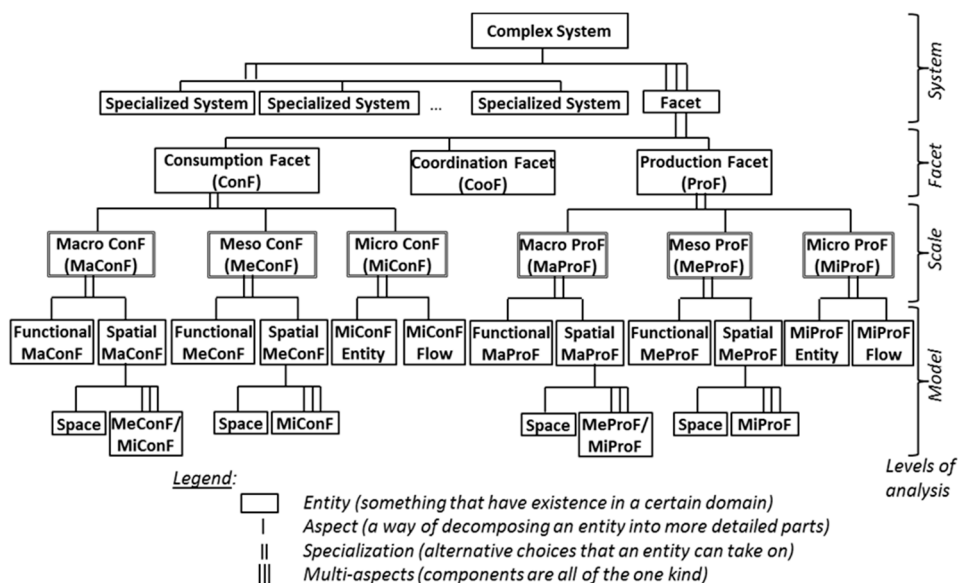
Complex System

Specialized System
Specialized System
...
Specialized System
Facet

Consumption Facet (ConF)
Coordination Facet (CooF)
Production Facet (ProF)

Macro ConF (MaConF)
Meso ConF (MeConF)
Micro ConF (MiConF)
Macro ProF (MaProF)
Meso ProF (MeProF)
Micro ProF (MiProF)

Functional MaConF
Spatial MaConF
Functional MeConF
Spatial MeConF
MiConF Entity
MiConF Flow
Functional MaProF
Spatial MaProF
Functional MeProF
Spatial MeProF
MiProF Entity
MiProF Flow

Space
MeConF/ MiConF
Space
MiConF
Space
MeProF/ MiProF
Space
MiProF

System
Facet
Scale
Model
Levels of analysis

Legend:
Entity (something that have existence in a certain domain)
Aspect (a way of decomposing an entity into more detailed parts)
Specialization (alternative choices that an entity can take on)
Multi-aspects (components are all of the one kind)